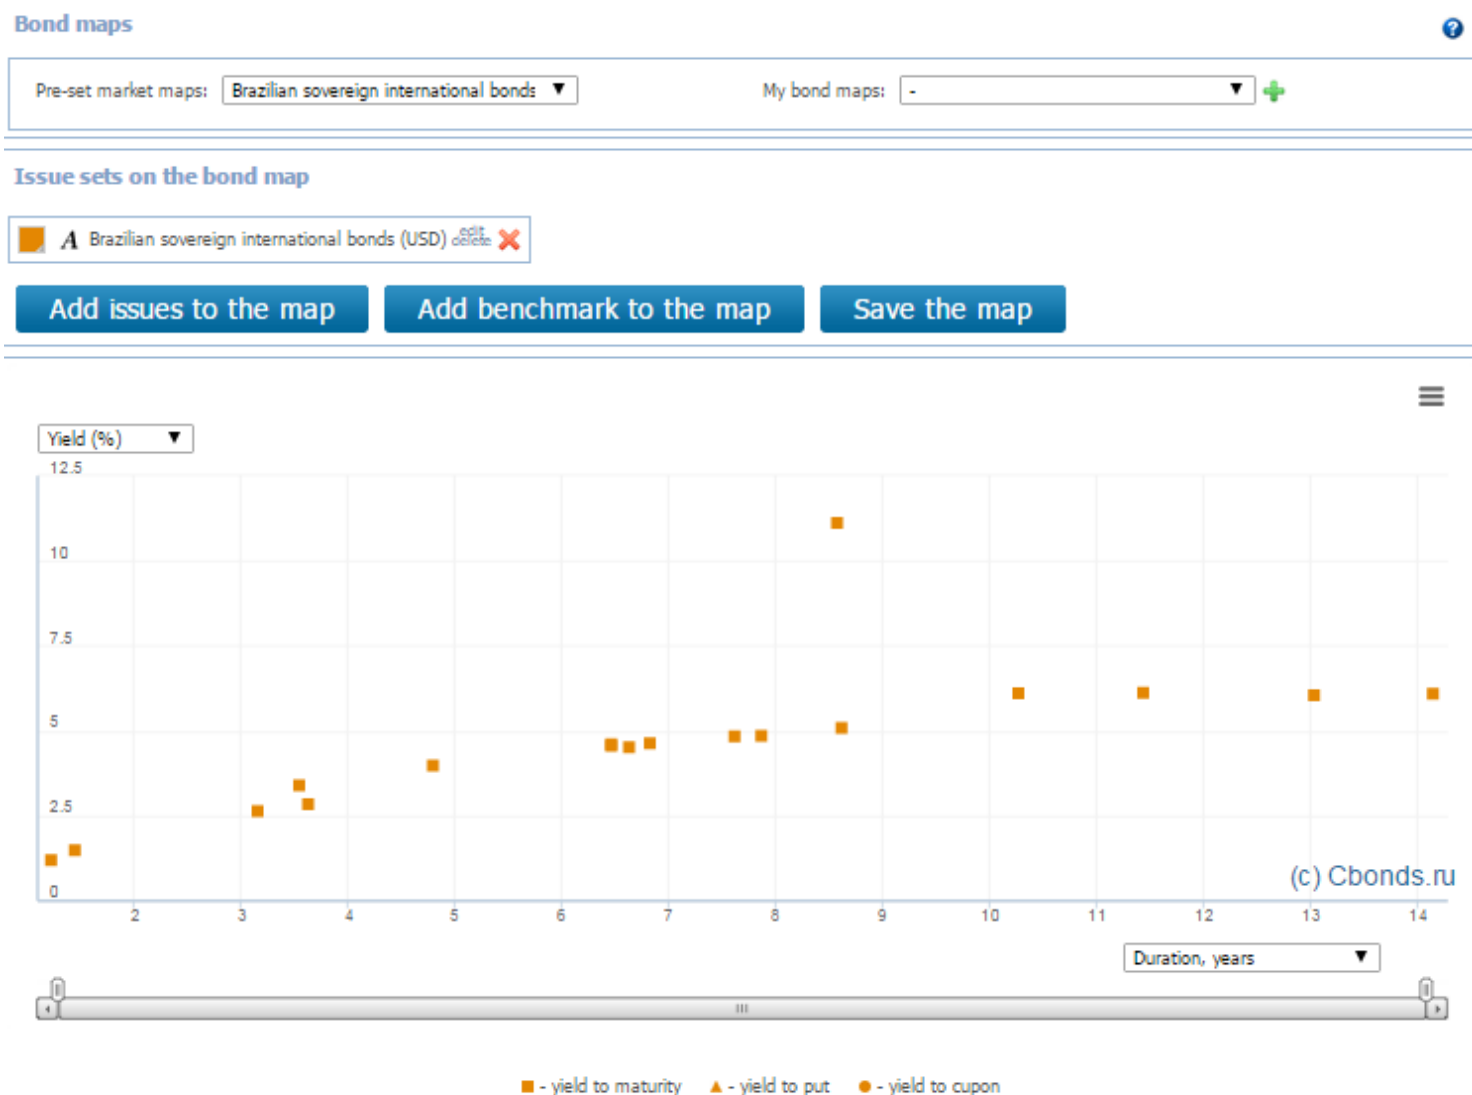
Bond maps

Pre-set market maps: Brazilian sovereign international bonds

My bond maps: -

Issue sets on the bond map

A Brazilian sovereign international bonds (USD) edit delete

Add issues to the map
Add benchmark to the map
Save the map

Yield (%)

12.5
10
7.5
5
2.5
0

2
3
4
5
6
7
8
9
10
11
12
13
14

(c) Cbonds.ru

Duration, years

■ - yield to maturity ▲ - yield to put ● - yield to cupon